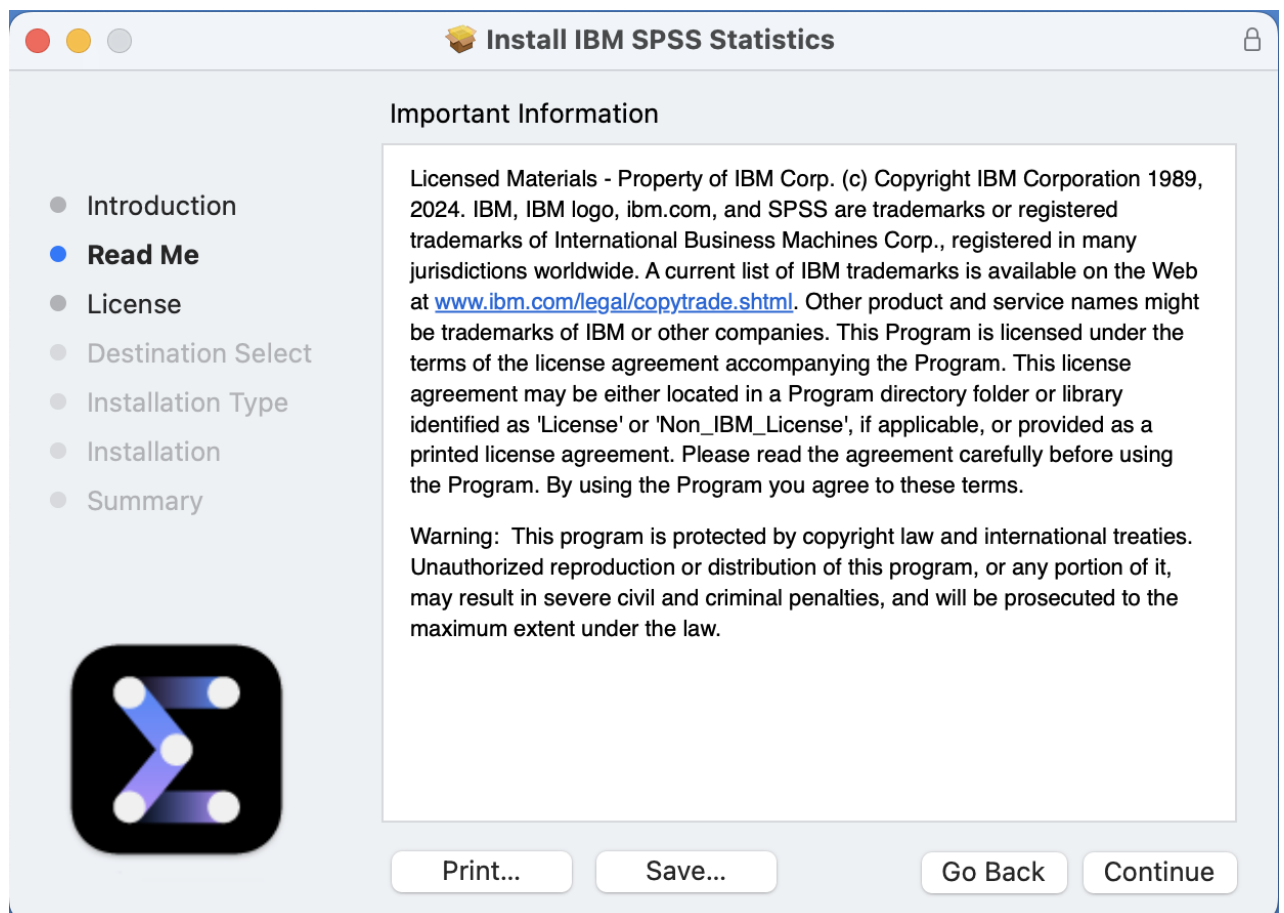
Install IBM SPSS Statistics

Important Information

Introduction
Read Me
License
Destination Select
Installation Type
Installation
Summary

Licensed Materials - Property of IBM Corp. (c) Copyright IBM Corporation 1989, 2024. IBM, IBM logo, ibm.com, and SPSS are trademarks or registered trademarks of International Business Machines Corp., registered in many jurisdictions worldwide. A current list of IBM trademarks is available on the Web at www.ibm.com/legal/copytrade.shtml. Other product and service names might be trademarks of IBM or other companies. This Program is licensed under the terms of the license agreement accompanying the Program. This license agreement may be either located in a Program directory folder or library identified as 'License' or 'Non_IBM_License', if applicable, or provided as a printed license agreement. Please read the agreement carefully before using the Program. By using the Program you agree to these terms.

Warning: This program is protected by copyright law and international treaties. Unauthorized reproduction or distribution of this program, or any portion of it, may result in severe civil and criminal penalties, and will be prosecuted to the maximum extent under the law.

Print... Save... Go Back Continue